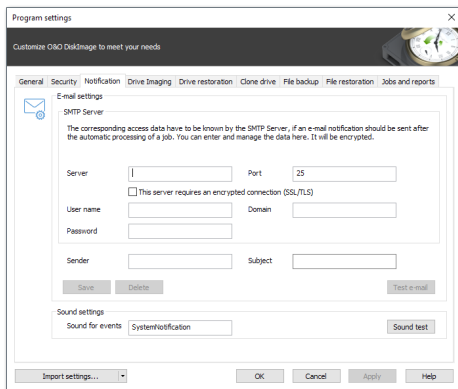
Program settings

Customize O&O DiskImage to meet your needs

General | Security | Notification | Drive Imaging | Drive restoration | Clone drive | File backup | File restoration | Jobs and reports

E-mail settings

SMTP Server

The corresponding access data have to be known by the SMTP Server, if an e-mail notification should be sent after the automatic processing of a job. You can enter and manage the data here. It will be encrypted.

Server

Port 25

This server requires an encrypted connection (SSL/TLS)

User name

Domain

Password

Sender

Subject

Save

Delete

Test e-mail

Sound settings

Sound for events SystemNotification

Sound test

Import settings...

OK

Cancel

Apply

Help